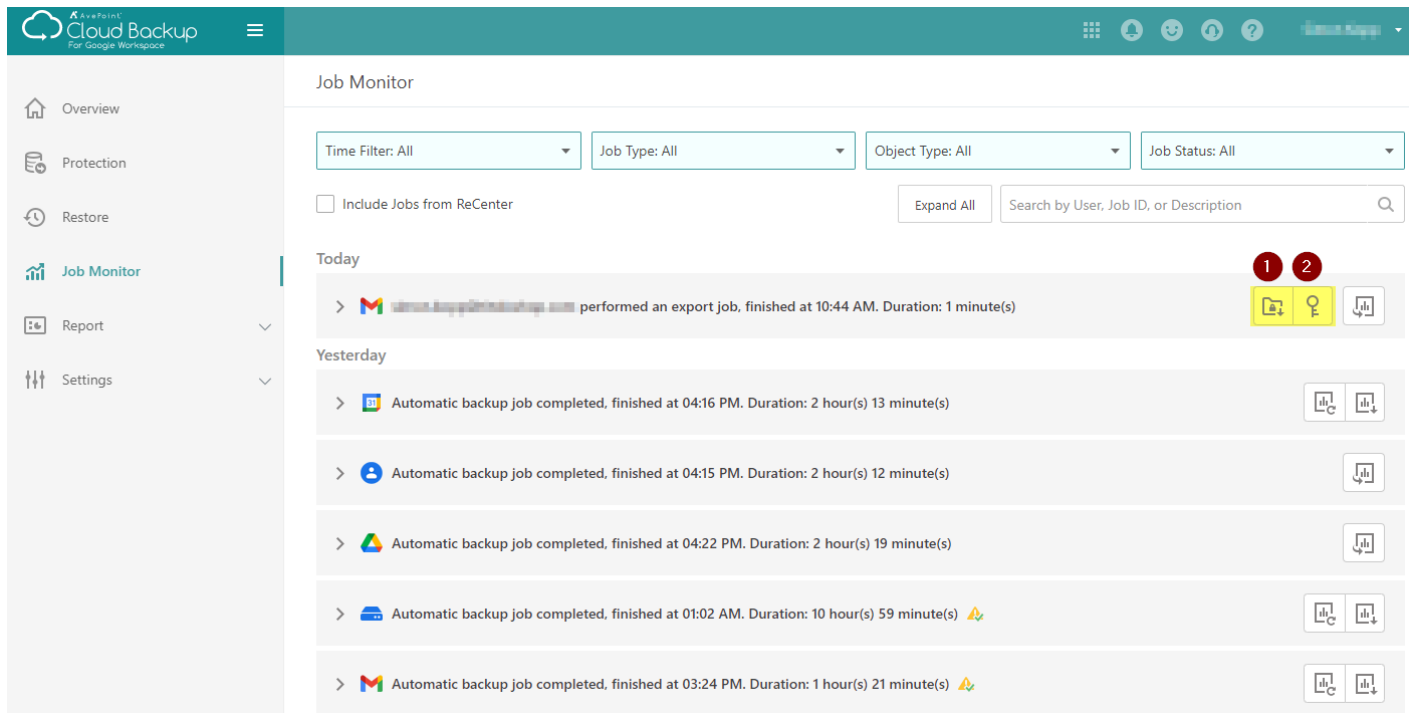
AvePoint Cloud Backup For Google Workspace

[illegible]

Overview
Protection
Restore
Job Monitor
Report
Settings

Job Monitor

Time Filter: All
Job Type: All
Object Type: All
Job Status: All

Include Jobs from ReCenter

Expand All
Search by User, Job ID, or Description

Today

1 2

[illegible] performed an export job, finished at 10:44 AM. Duration: 1 minute(s)

Yesterday

Automatic backup job completed, finished at 04:16 PM. Duration: 2 hour(s) 13 minute(s)

Automatic backup job completed, finished at 04:15 PM. Duration: 2 hour(s) 12 minute(s)

Automatic backup job completed, finished at 04:22 PM. Duration: 2 hour(s) 19 minute(s)

Automatic backup job completed, finished at 01:02 AM. Duration: 10 hour(s) 59 minute(s)

Automatic backup job completed, finished at 03:24 PM. Duration: 1 hour(s) 21 minute(s)